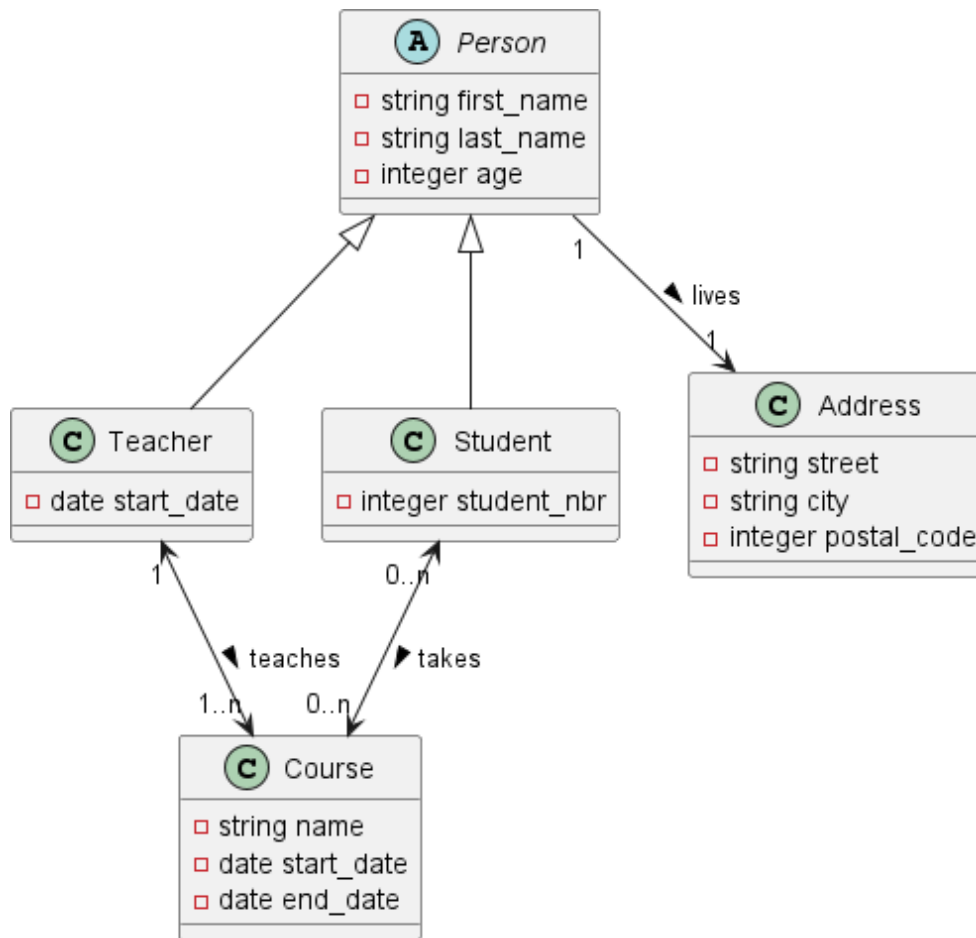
A Person
string first_name
string last_name
integer age

1
lives
1

C Teacher
date start_date

C Student
integer student_nbr

C Address
string street
string city
integer postal_code

1
teaches
1..n

0..n
takes
0..n

C Course
string name
date start_date
date end_date